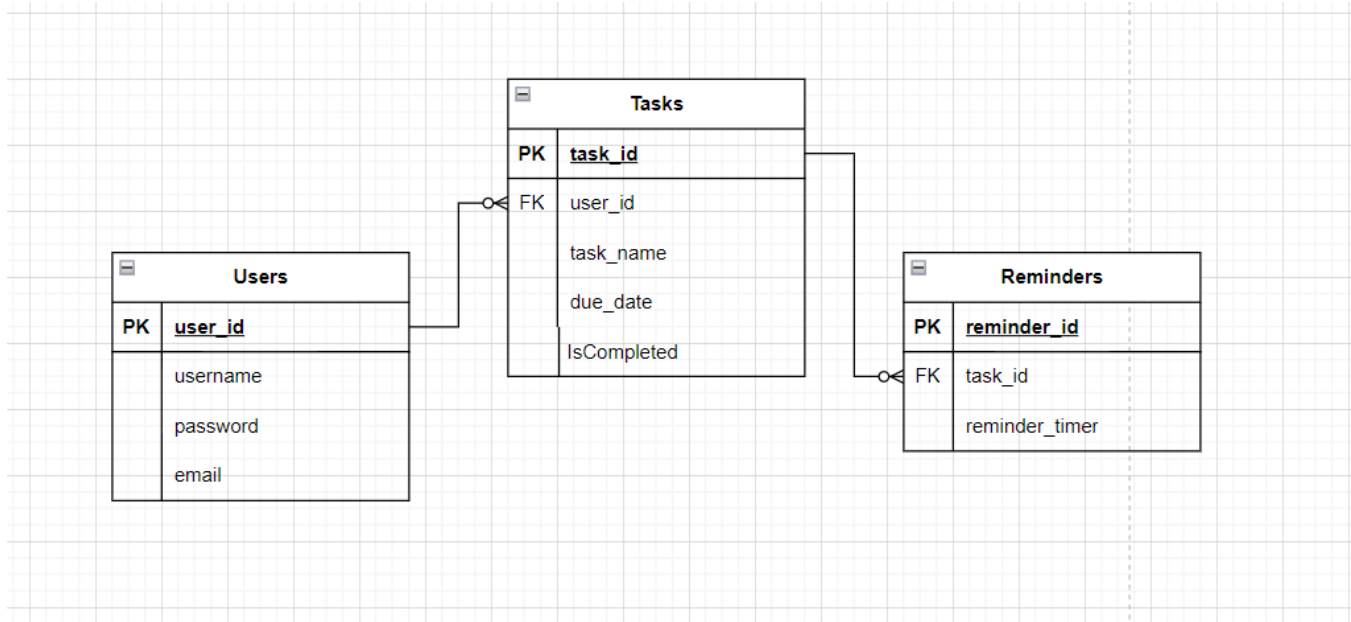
Tasks

| PK | task_id |
|---|---|
| FK | user_id |
| | task_name |
| | due_date |
| | IsCompleted |

Users

| PK | user_id |
|---|---|
| | username |
| | password |
| | email |

Reminders

| PK | reminder_id |
|---|---|
| FK | task_id |
| | reminder_timer |